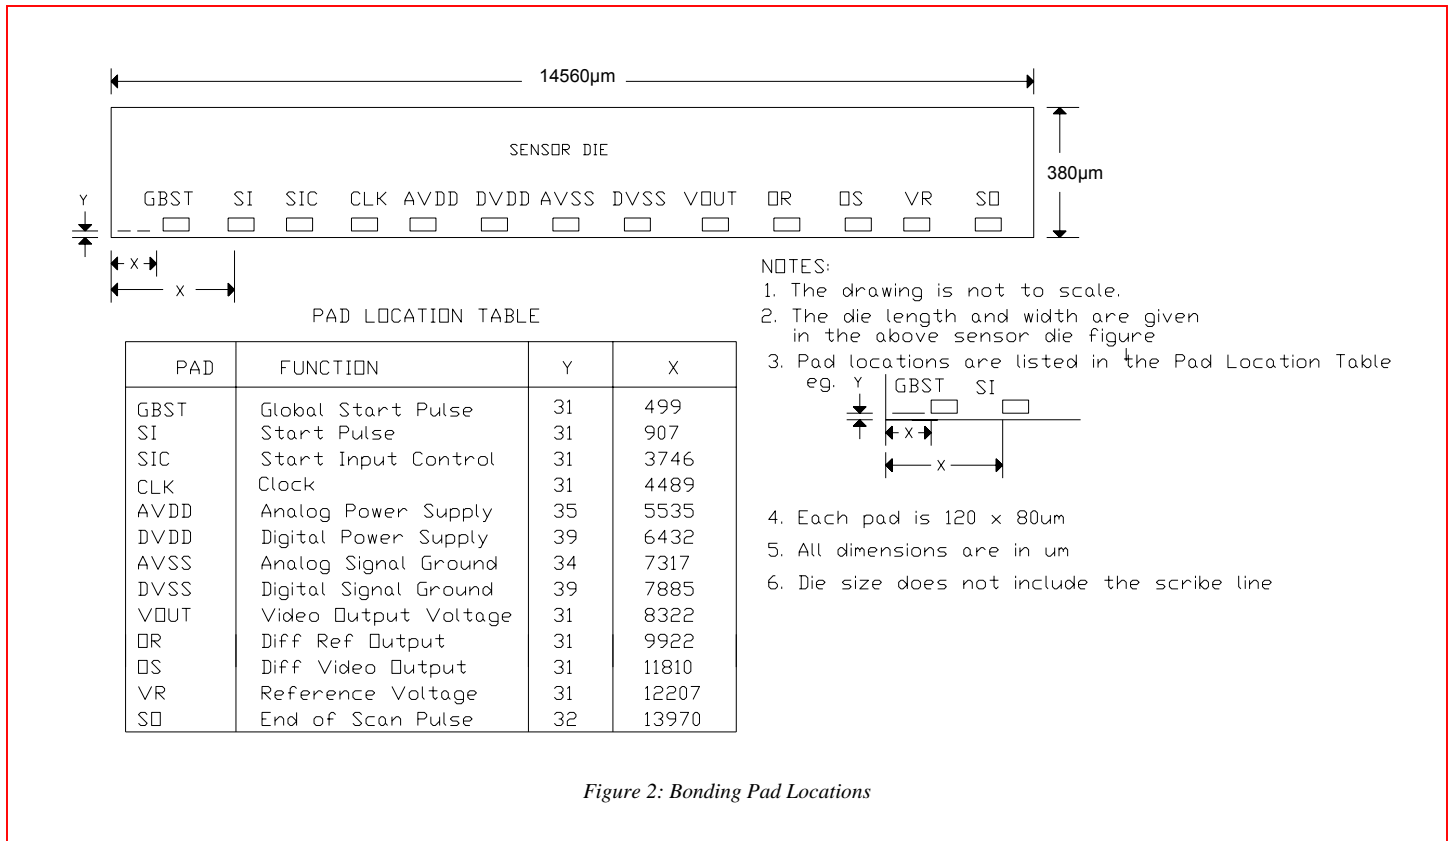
14560µm

SENSOR DIE

380µm

Y

GBST SI SIC CLK AVDD DVDD AVSS DVSS VOUT OR OS VR SO

X

X

PAD LOCATION TABLE

| PAD | FUNCTION | Y | X |
|---|---|---|---|
| GBST | Global Start Pulse | 31 | 499 |
| SI | Start Pulse | 31 | 907 |
| SIC | Start Input Control | 31 | 3746 |
| CLK | Clock | 31 | 4489 |
| AVDD | Analog Power Supply | 35 | 5535 |
| DVDD | Digital Power Supply | 39 | 6432 |
| AVSS | Analog Signal Ground | 34 | 7317 |
| DVSS | Digital Signal Ground | 39 | 7885 |
| VOUT | Video Output Voltage | 31 | 8322 |
| OR | Diff Ref Output | 31 | 9922 |
| OS | Diff Video Output | 31 | 11810 |
| VR | Reference Voltage | 31 | 12207 |
| SO | End of Scan Pulse | 32 | 13970 |

NOTES:
1. The drawing is not to scale.
2. The die length and width are given in the above sensor die figure
3. Pad locations are listed in the Pad Location Table
eg. Y GBST SI
X
X
4. Each pad is 120 x 80um
5. All dimensions are in um
6. Die size does not include the scribe line

Figure 2: Bonding Pad Locations